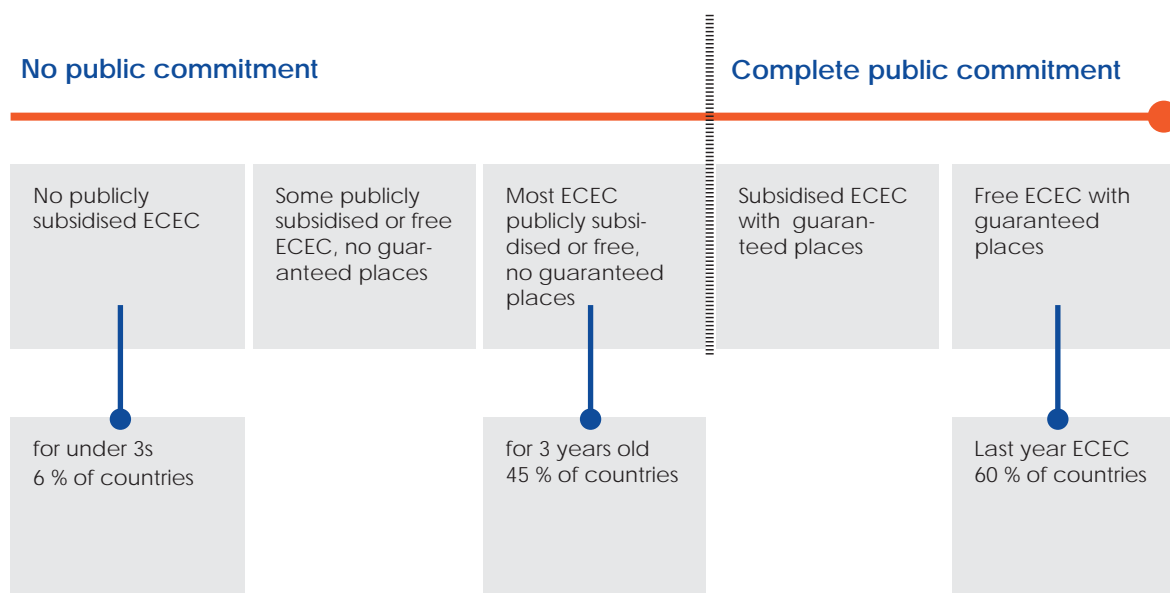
No public commitment

Complete public commitment

No publicly subsidised ECEC

Some publicly subsidised or free ECEC, no guaranteed places

Most ECEC publicly subsidised or free, no guaranteed places

Subsidised ECEC with guaranteed places

Free ECEC with guaranteed places

for under 3s
6 % of countries

for 3 years old
45 % of countries

Last year ECEC
60 % of countries